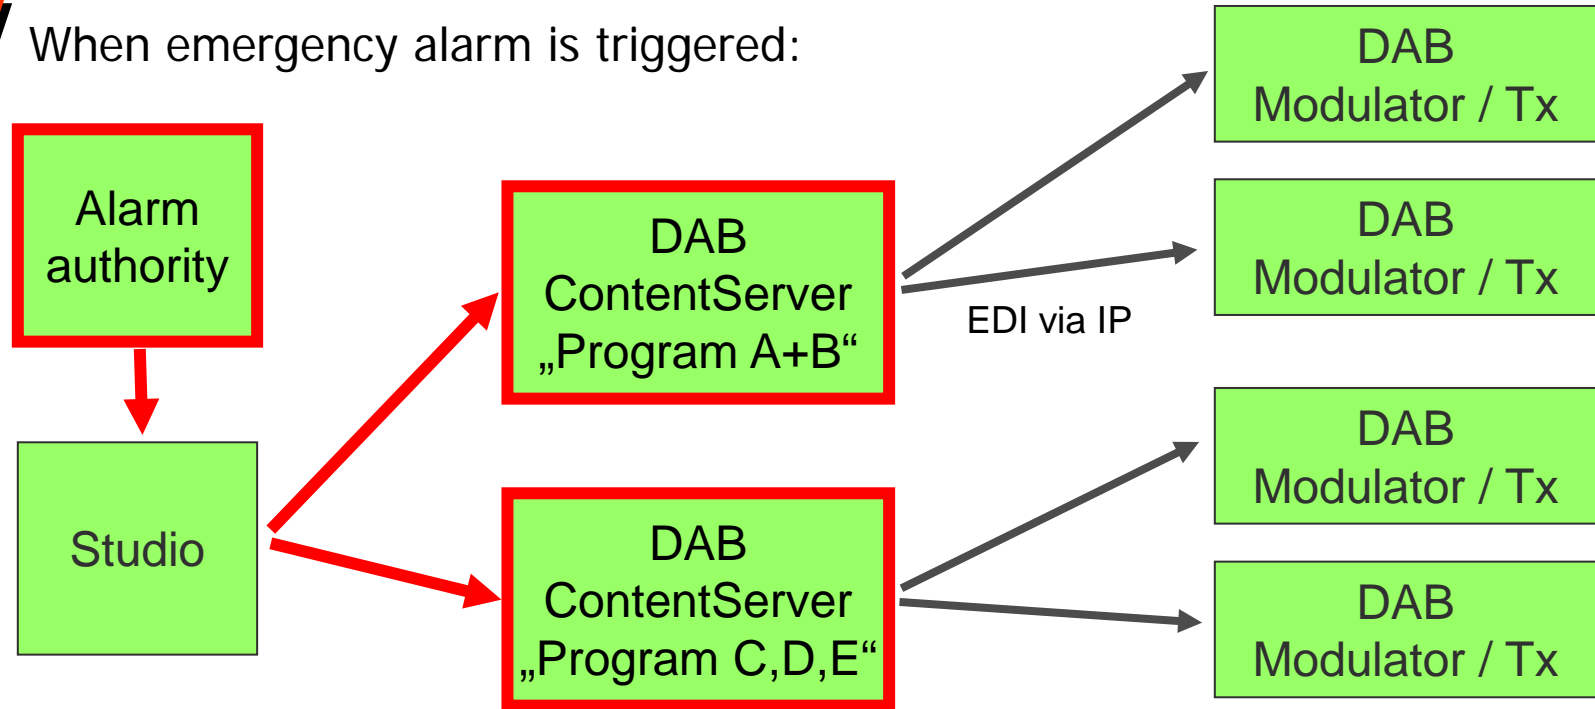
When emergency alarm is triggered:

Alarm authority

Studio

DAB ContentServer „Program A+B“

DAB ContentServer „Program C,D,E“

EDI via IP

DAB Modulator / Tx

DAB Modulator / Tx

DAB Modulator / Tx

DAB Modulator / Tx